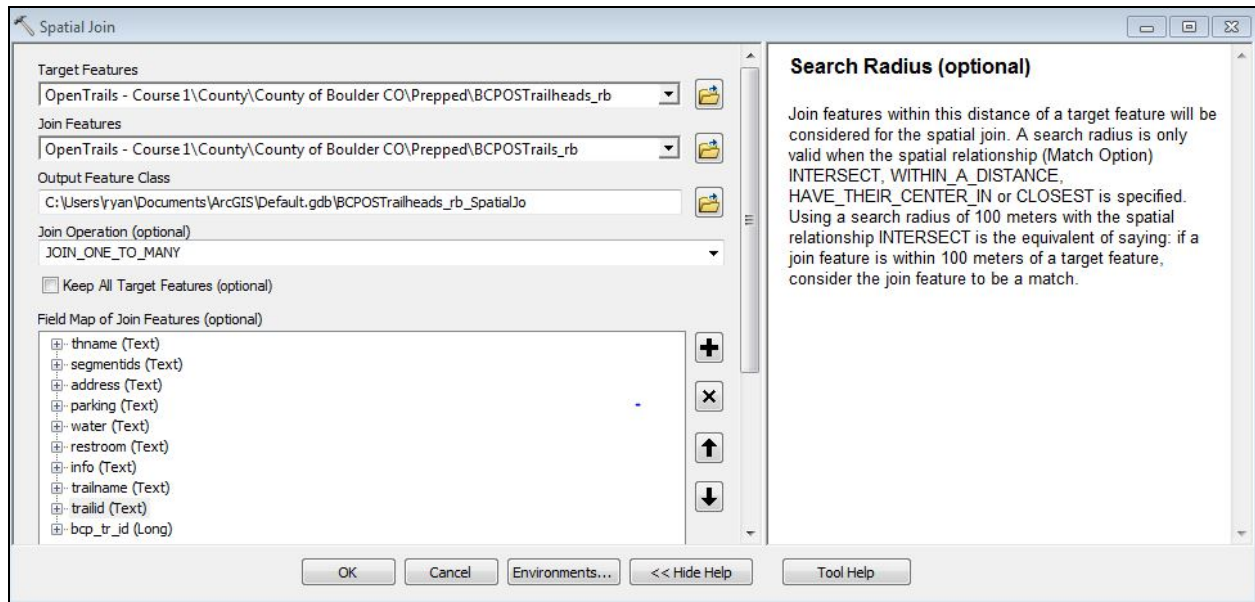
Spatial Join

Target Features
OpenTrails - Course 1\County\County of Boulder CO\Prepped\BCPOSTrailheads_rb

Join Features
OpenTrails - Course 1\County\County of Boulder CO\Prepped\BCPOSTrails_rb

Output Feature Class
C:\Users\ryan\Documents\ArcGIS\Default.gdb\BCPOSTrailheads_rb_SpatialJo

Join Operation (optional)
JOIN_ONE_TO_MANY

Keep All Target Features (optional)

Field Map of Join Features (optional)
thname (Text)
segmentids (Text)
address (Text)
parking (Text)
water (Text)
restroom (Text)
info (Text)
trailname (Text)
trailid (Text)
bcp_tr_id (Long)

Search Radius (optional)

Join features within this distance of a target feature will be considered for the spatial join. A search radius is only valid when the spatial relationship (Match Option) INTERSECT, WITHIN_A_DISTANCE, HAVE_THEIR_CENTER_IN or CLOSEST is specified. Using a search radius of 100 meters with the spatial relationship INTERSECT is the equivalent of saying: if a join feature is within 100 meters of a target feature, consider the join feature to be a match.

OK | Cancel | Environments... | << Hide Help | Tool Help